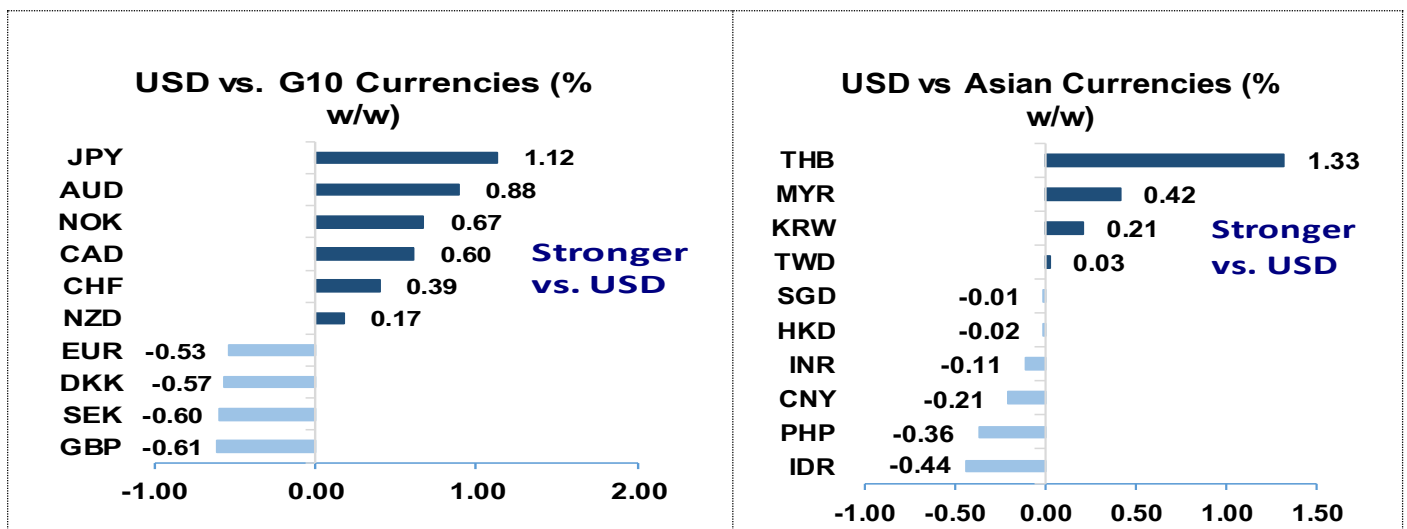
USD vs. G10 Currencies (% w/w)

JPY 1.12
AUD 0.88
NOK 0.67
CAD 0.60
CHF 0.39
NZD 0.17
EUR -0.53
DKK -0.57
SEK -0.60
GBP -0.61

Stronger vs. USD

-1.00 0.00 1.00 2.00

USD vs Asian Currencies (% w/w)

THB 1.33
MYR 0.42
KRW 0.21
TWD 0.03
SGD -0.01
HKD -0.02
INR -0.11
CNY -0.21
PHP -0.36
IDR -0.44

Stronger vs. USD

-1.00 -0.50 0.00 0.50 1.00 1.50